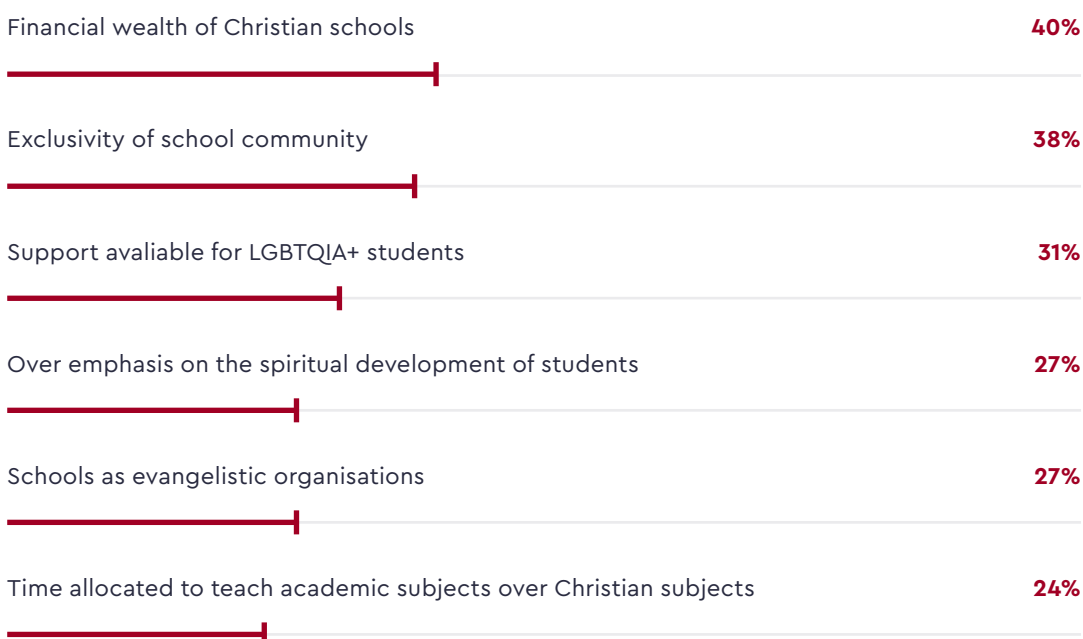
Financial wealth of Christian schools 40%

Exclusivity of school community 38%

Support avaliable for LGBTQIA+ students 31%

Over emphasis on the spiritual development of students 27%

Schools as evangelistic organisations 27%

Time allocated to teach academic subjects over Christian subjects 24%